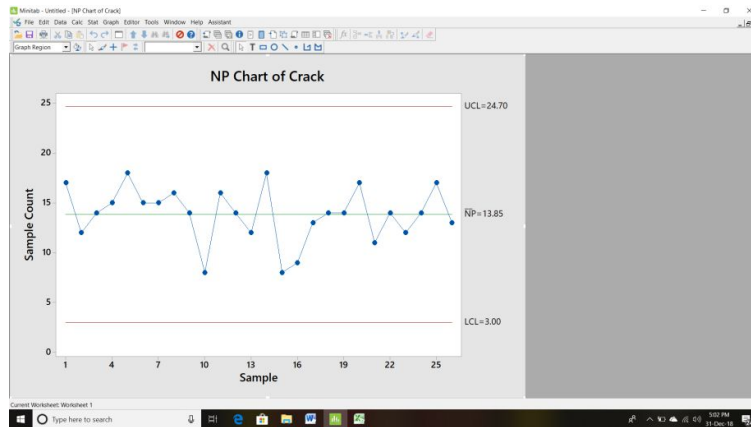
Minitab - Untitled - [NP Chart of Crack]

File Edit Data Calc Stat Graph Editor Tools Window Help Assistant

Graph Region

NP Chart of Crack

25
20
15
10
5
0

Sample Count

UCL=24.70

$\overline{NP}$=13.85

LCL=3.00

1 4 7 10 13 16 19 22 25

Sample

Current Worksheet: Worksheet 1

Type here to search

5:02 PM
31-Dec-18